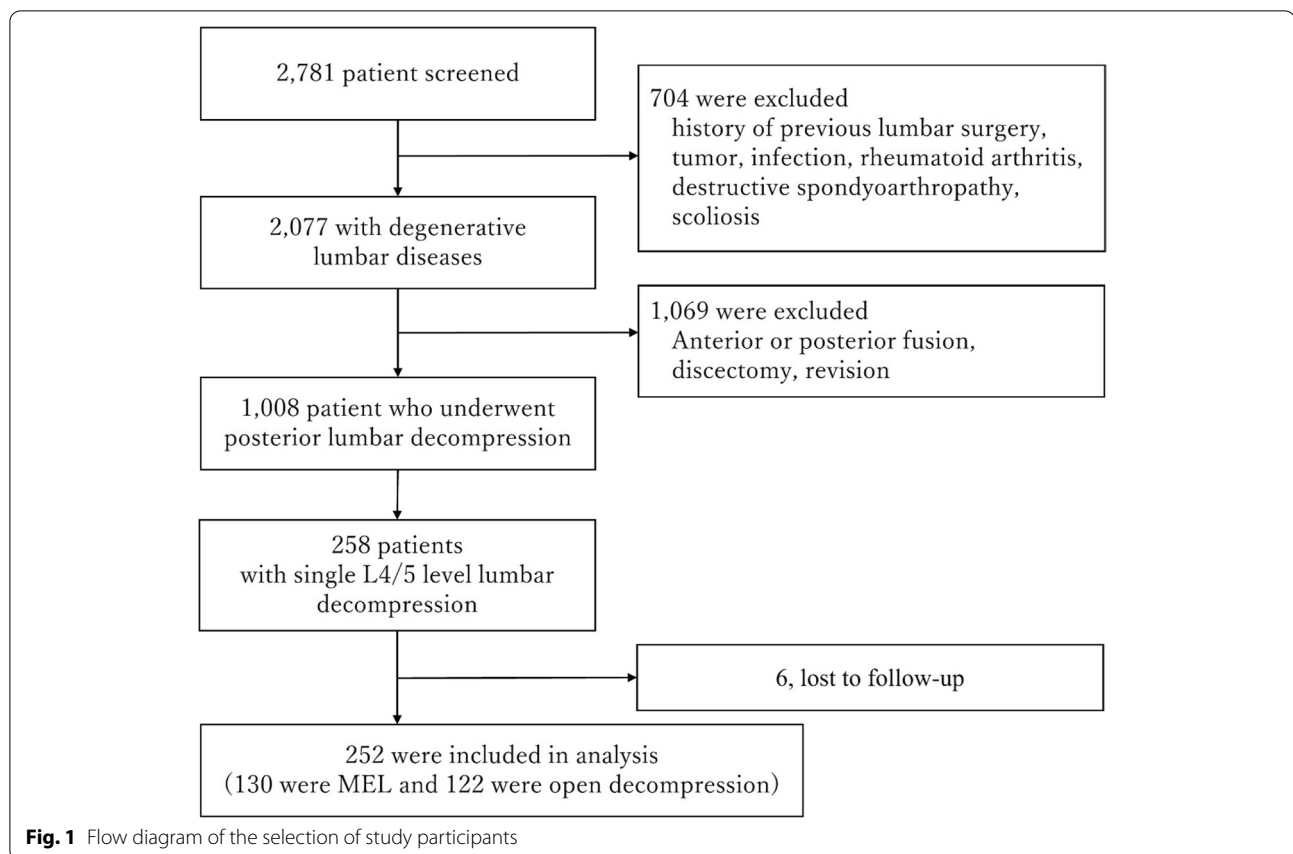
2,781 patient screened

704 were excluded
history of previous lumbar surgery, tumor, infection, rheumatoid arthritis, destructive spondyoarthropathy, scoliosis

2,077 with degenerative lumbar diseases

1,069 were excluded
Anterior or posterior fusion, discectomy, revision

1,008 patient who underwent posterior lumbar decompression

258 patients
with single L4/5 level lumbar decompression

6, lost to follow-up

252 were included in analysis
(130 were MEL and 122 were open decompression)

**Fig. 1** Flow diagram of the selection of study participants